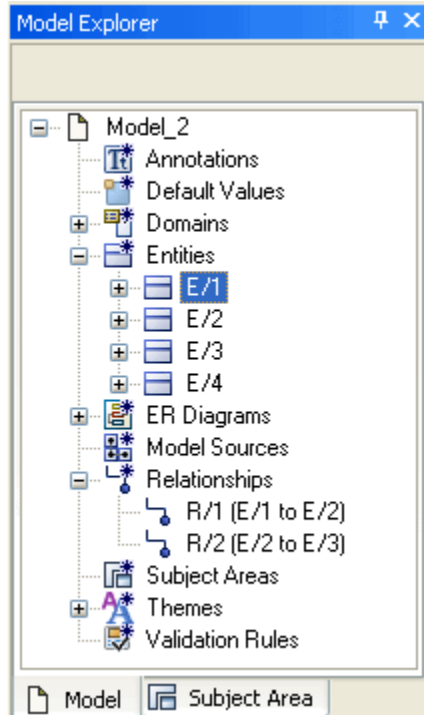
Model Explorer

Model_2
Annotations
Default Values
Domains
Entities
E/1
E/2
E/3
E/4
ER Diagrams
Model Sources
Relationships
R/1 (E/1 to E/2)
R/2 (E/2 to E/3)
Subject Areas
Themes
Validation Rules

Model
Subject Area